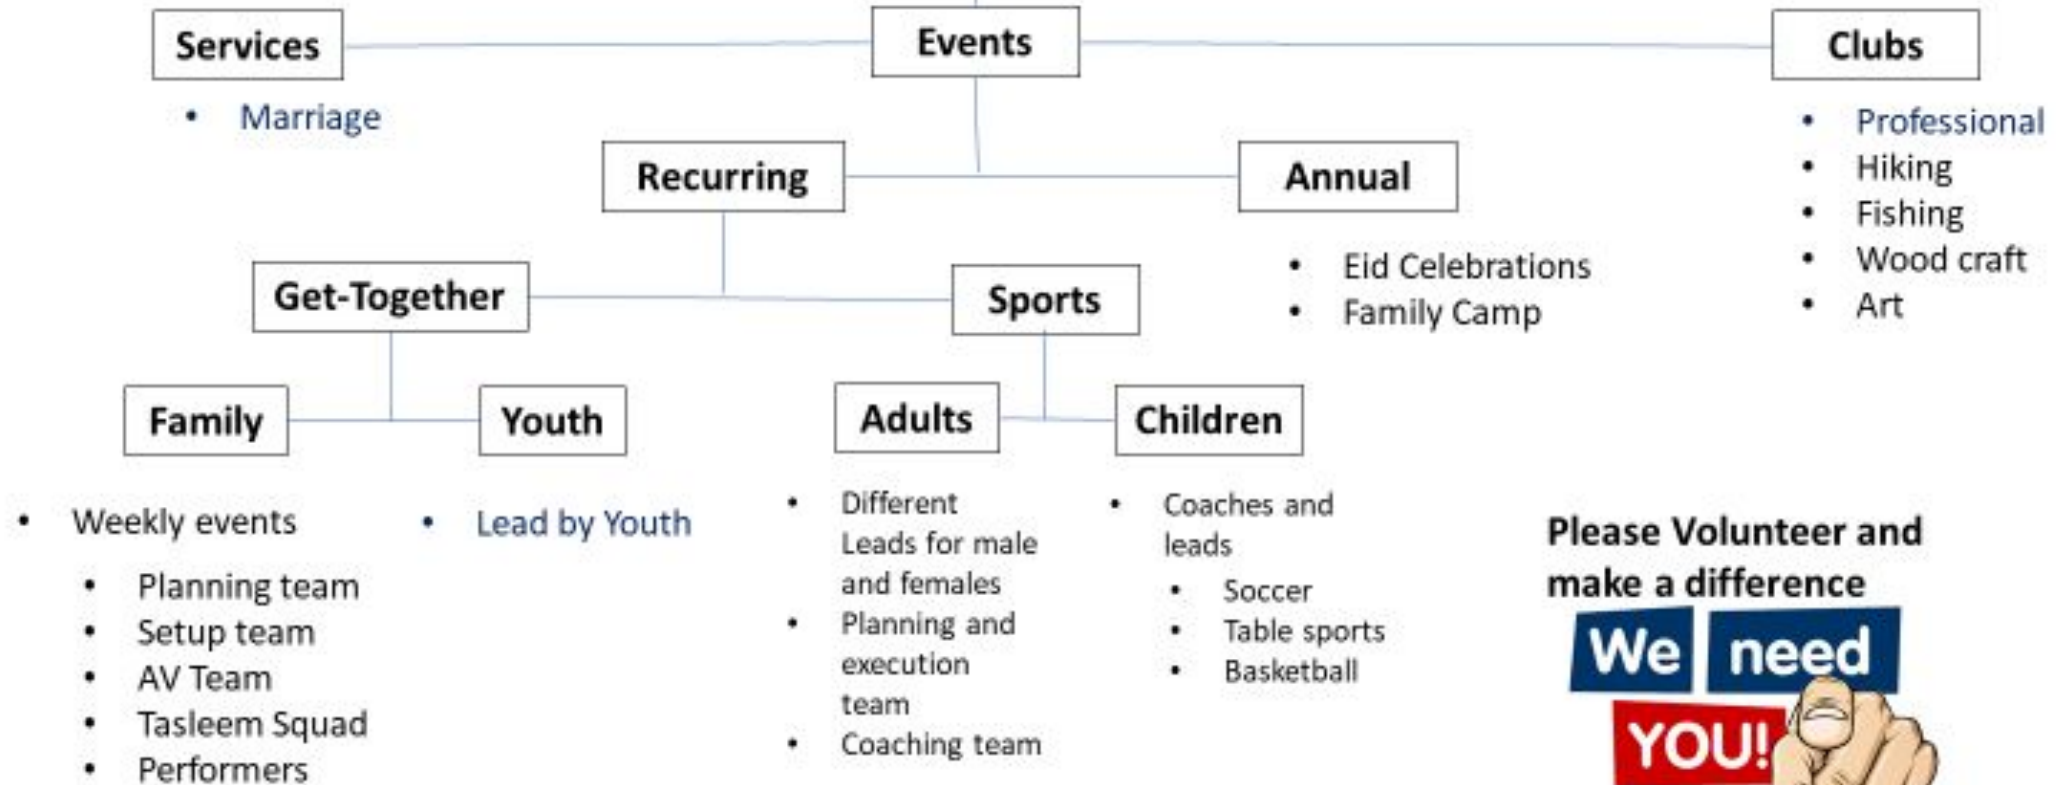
Services

• Marriage

Events

Clubs

• Professional
• Hiking
• Fishing
• Wood craft
• Art

Recurring

Annual

• Eid Celebrations
• Family Camp

Get-Together

Sports

Family

Youth

Adults

Children

• Weekly events
  • Planning team
  • Setup team
  • AV Team
  • Tasleem Squad
  • Performers

• Lead by Youth

• Different Leads for male and females
• Planning and execution team
• Coaching team

• Coaches and leads
  • Soccer
  • Table sports
  • Basketball

Please Volunteer and make a difference

We need YOU!